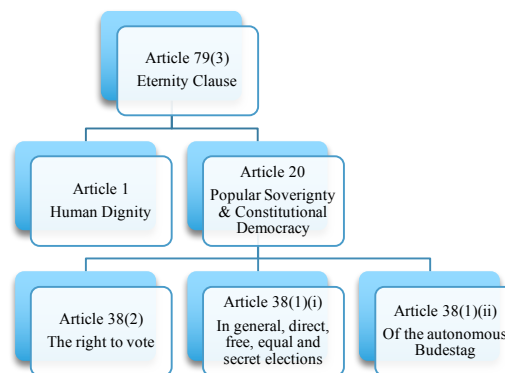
Article 79(3)
Eternity Clause

Article 1
Human Dignity

Article 20
Popular Soverignty & Constitutional Democracy

Article 38(2)
The right to vote

Article 38(1)(i)
In general, direct, free, equal and secret elections

Article 38(1)(ii)
Of the autonomous Budestag